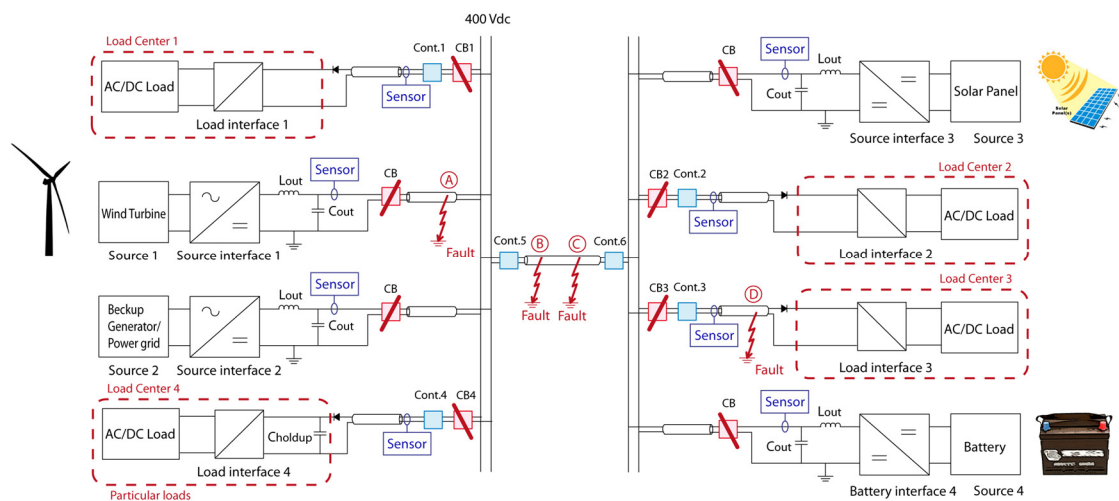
400 Vdc

Load Center 1
AC/DC Load
Load interface 1
Cont.1
CB1
Sensor

Wind Turbine
Source 1
Source interface 1
Lout
Sensor
Cout
CB
A
Fault

Beckup Generator/ Power grid
Source 2
Source interface 2
Lout
Sensor
Cout
CB

Load Center 4
AC/DC Load
Choldup
Load interface 4
Particular loads
Cont.4
CB4
Sensor

Cont.5
B
C
Cont.6
Fault
Fault

CB
Sensor
Lout
Cout
Solar Panel
Source interface 3
Source 3
Solar Panel(s)

CB2
Cont.2
Sensor
Load Center 2
AC/DC Load
Load interface 2

CB3
Cont.3
D
Sensor
Fault
Load Center 3
AC/DC Load
Load interface 3

CB
Sensor
Lout
Cout
Battery
Battery interface 4
Source 4